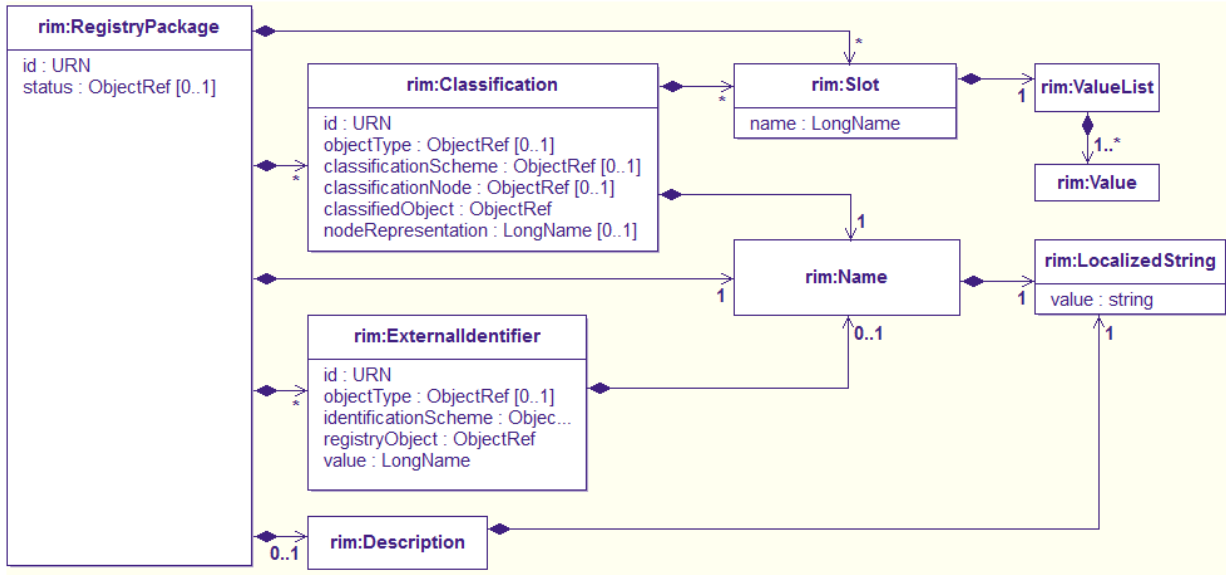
rim:RegistryPackage

id : URN
status : ObjectRef [0..1]

rim:Classification

id : URN
objectType : ObjectRef [0..1]
classificationScheme : ObjectRef [0..1]
classificationNode : ObjectRef [0..1]
classifiedObject : ObjectRef
nodeRepresentation : LongName [0..1]

rim:Slot

name : LongName

rim:ValueList

rim:Value

rim:Name

rim:LocalizedString

value : string

rim:ExternalIdentifier

id : URN
objectType : ObjectRef [0..1]
identificationScheme : Objec...
registryObject : ObjectRef
value : LongName

rim:Description

*
*
1
1..*
*
1
1
1
0..1
1
*
0..1